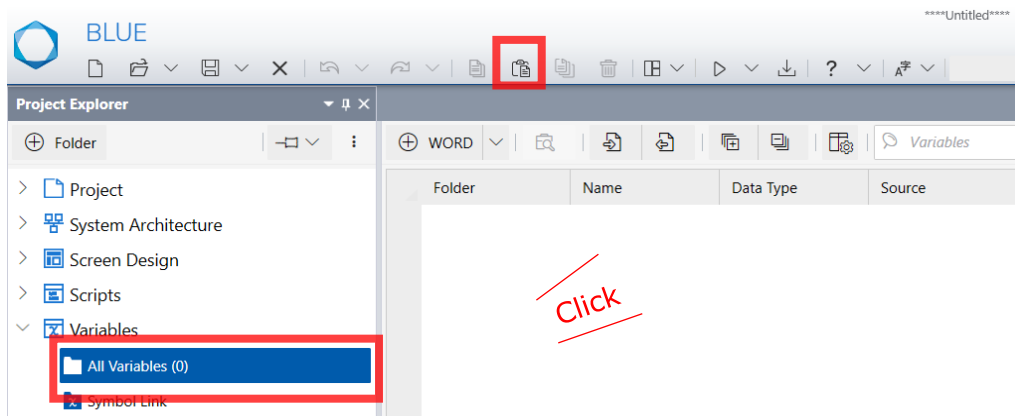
****Untitled****

BLUE

Project Explorer

Folder

Project
System Architecture
Screen Design
Scripts
Variables
All Variables (0)
Symbol Link

WORD

Variables

| Folder | Name | Data Type | Source |
|---|---|---|---|

Click